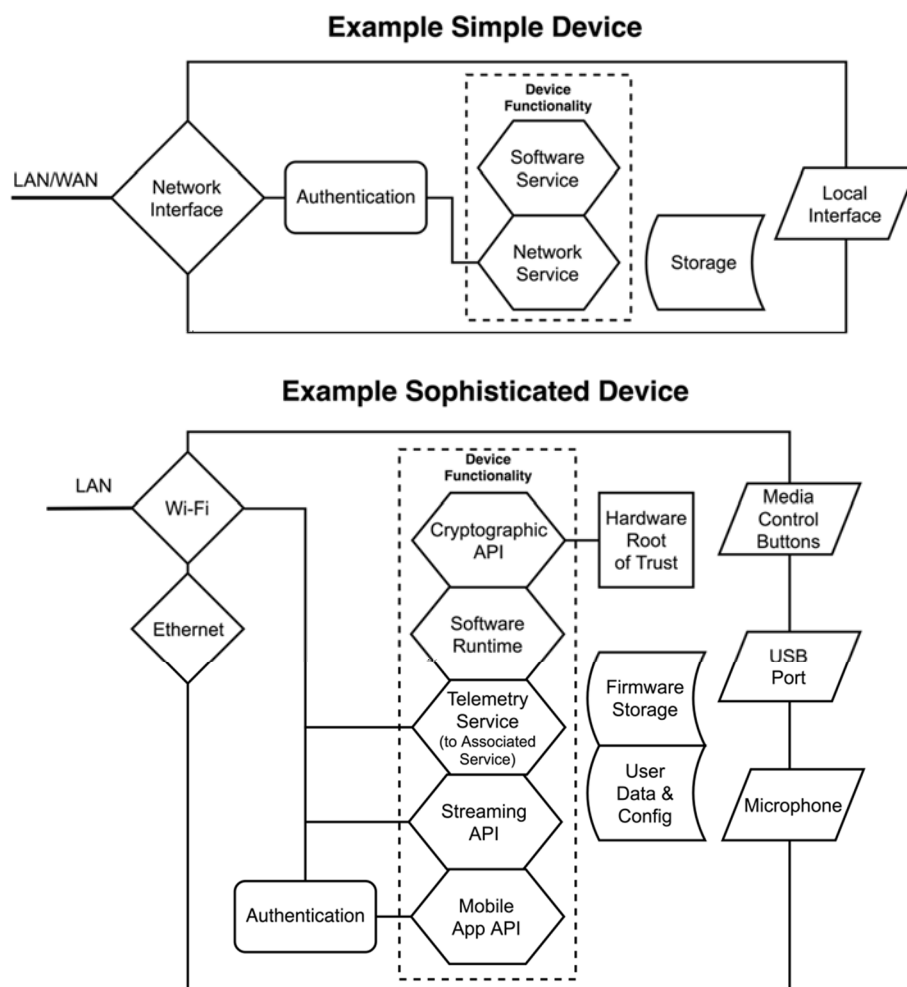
Example Simple Device

LAN/WAN

Network Interface

Authentication

Device Functionality

Software Service

Network Service

Storage

Local Interface

Example Sophisticated Device

LAN

Wi-Fi

Ethernet

Device Functionality

Cryptographic API

Hardware Root of Trust

Software Runtime

Telemetry Service (to Associated Service)

Streaming API

Mobile App API

Authentication

Firmware Storage

User Data & Config

Media Control Buttons

USB Port

Microphone